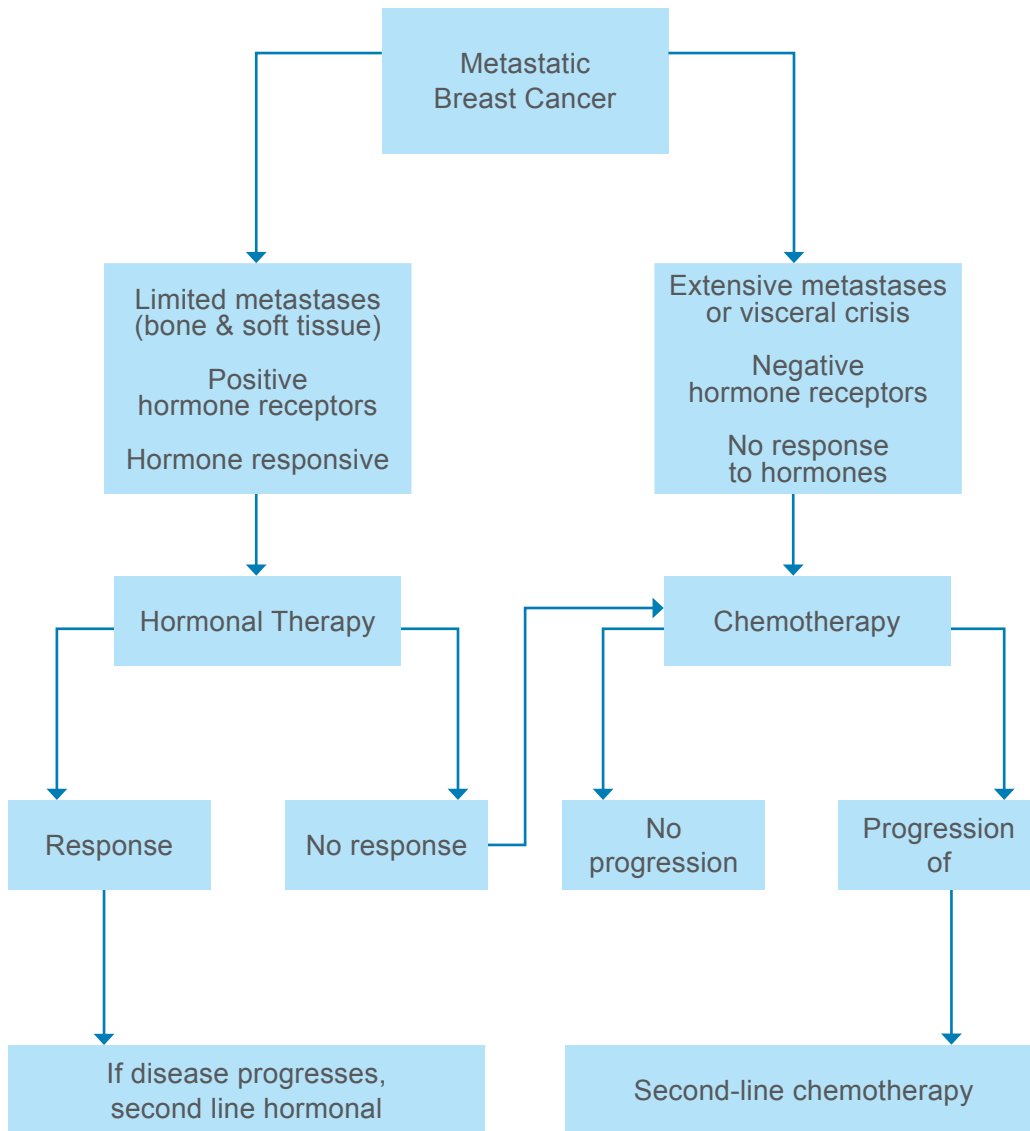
Metastatic Breast Cancer

Limited metastases (bone & soft tissue)

Positive hormone receptors

Hormone responsive

Extensive metastases or visceral crisis

Negative hormone receptors

No response to hormones

Hormonal Therapy

Chemotherapy

Response

No response

No progression

Progression of

If disease progresses, second line hormonal

Second-line chemotherapy